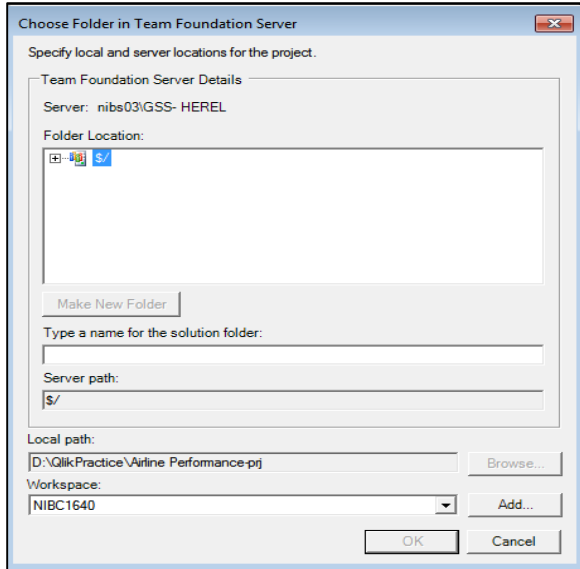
Choose Folder in Team Foundation Server

Specify local and server locations for the project.

Team Foundation Server Details

Server: nibs03\GSS- HEREL

Folder Location:

$/

Make New Folder

Type a name for the solution folder:

Server path:

$/

Local path:

D:\QlikPractice\Airline Performance-prj

Browse...

Workspace:

NIBC1640

Add...

OK

Cancel